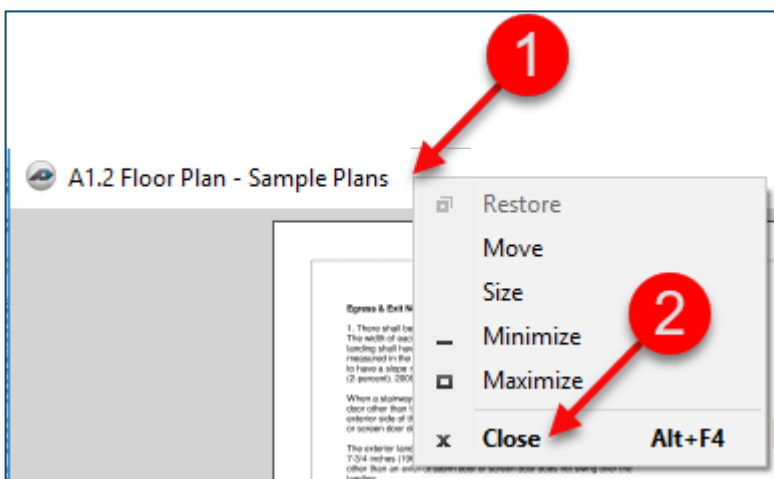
1

A1.2 Floor Plan - Sample Plans

Restore
Move
Size
Minimize
Maximize
x Close Alt+F4

2

Egress & Exit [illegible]

1. There shall be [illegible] The width of eac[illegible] landing shall hav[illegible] measured in the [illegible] to have a slope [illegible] (2-percent). 200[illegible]

When a stairway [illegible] door other than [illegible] exterior side of t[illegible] or screen door d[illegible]

The exterior land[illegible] 7-3/4 inches (19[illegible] other than an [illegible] landing.